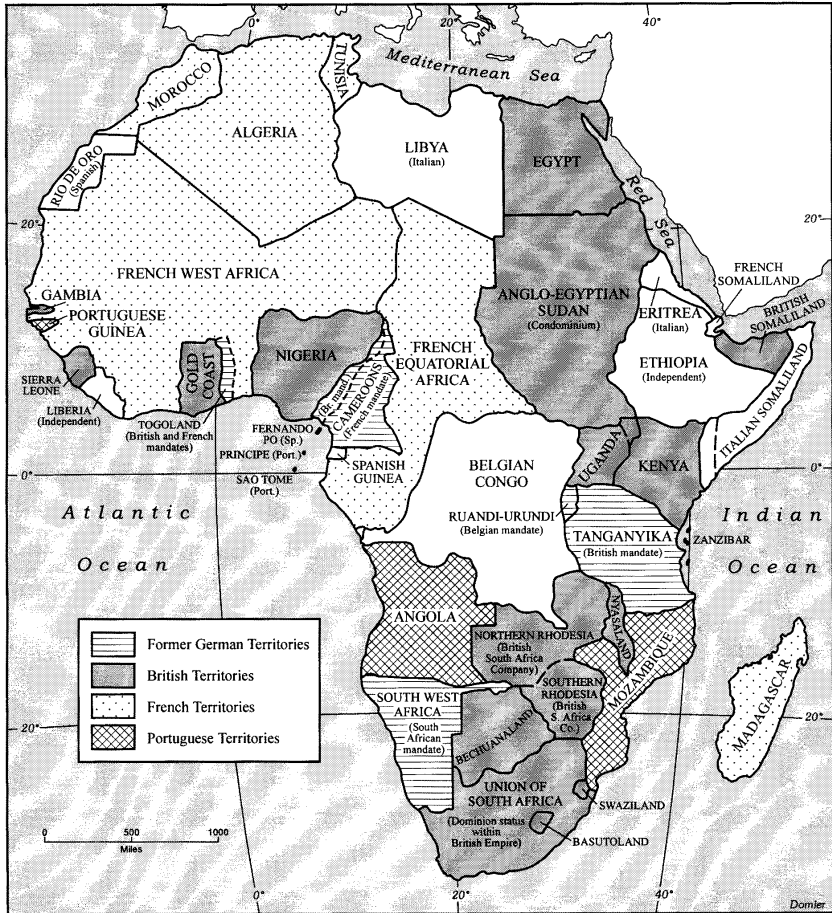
0°
20°
40°
Mediterranean Sea
MOROCCO
TUNISIA
ALGERIA
LIBYA
(Italian)
EGYPT
RIO DE ORO
(Spanish)
Red Sea
20°
20°
FRENCH WEST AFRICA
GAMBIA
PORTUGUESE GUINEA
ANGLO-EGYPTIAN SUDAN
(Condominium)
FRENCH SOMALILAND
BRITISH SOMALILAND
ERITREA
(Italian)
ETHIOPIA
(Independent)
NIGERIA
GOLD COAST
FRENCH EQUATORIAL AFRICA
SIERRA LEONE
LIBERIA
(Independent)
TOGOLAND
(British and French mandates)
FERNANDO PO (Sp.)
PRINCIPE (Port.)
SAO TOME
(Port.)
(Br. mand.)
CAMEROONS
(French mandate)
SPANISH GUINEA
BELGIAN CONGO
UGANDA
KENYA
ITALIAN SOMALILAND
0°
Atlantic
Ocean
RUANDI-URUNDI
(Belgian mandate)
TANGANYIKA
(British mandate)
ZANZIBAR
Indian
Ocean
ANGOLA
NYASALAND
NORTHERN RHODESIA
(British South Africa Company)
SOUTHERN RHODESIA
(British S. Africa Co.)
MOZAMBIQUE
MADAGASCAR
Former German Territories
British Territories
French Territories
Portuguese Territories
SOUTH WEST AFRICA
(South African mandate)
BECHUANALAND
20°
20°
UNION OF SOUTH AFRICA
(Dominion status within British Empire)
SWAZILAND
BASUTOLAND
0
500
1000
Miles
0°
20°
40°
Dornier